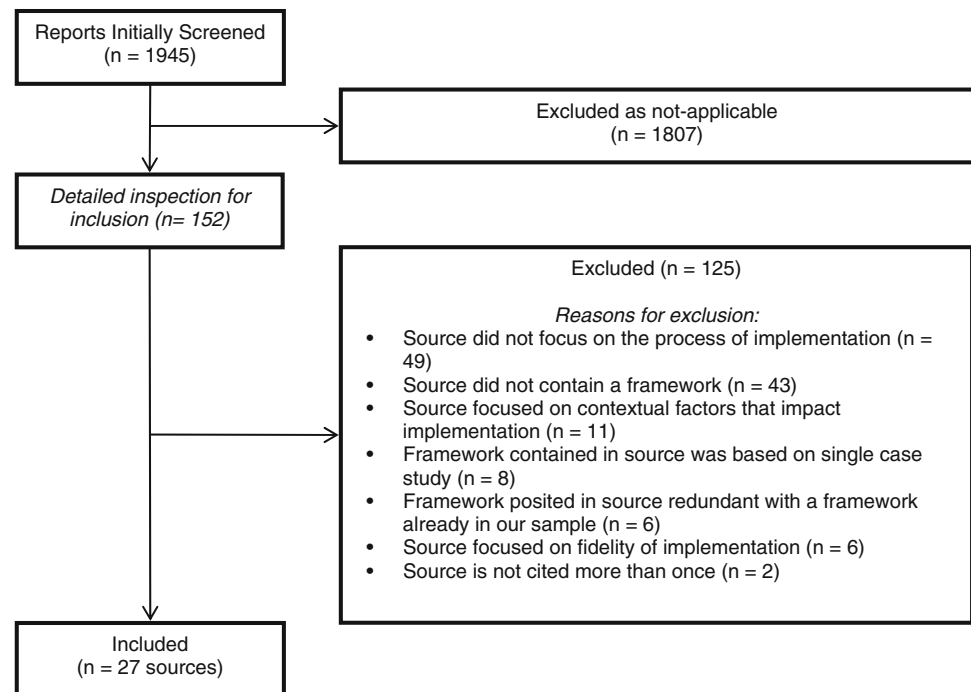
Reports Initially Screened
(n = 1945)

Excluded as not-applicable
(n = 1807)

*Detailed inspection for inclusion (n= 152)*

Excluded (n = 125)

*Reasons for exclusion:*
- Source did not focus on the process of implementation (n = 49)
- Source did not contain a framework (n = 43)
- Source focused on contextual factors that impact implementation (n = 11)
- Framework contained in source was based on single case study (n = 8)
- Framework posited in source redundant with a framework already in our sample (n = 6)
- Source focused on fidelity of implementation (n = 6)
- Source is not cited more than once (n = 2)

Included
(n = 27 sources)